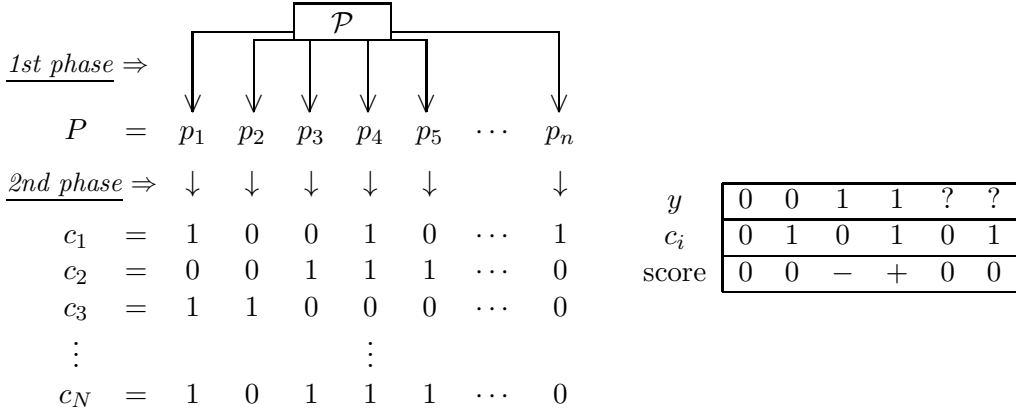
$\mathcal{P}$

1st phase $\Rightarrow$

$P = p_1 \quad p_2 \quad p_3 \quad p_4 \quad p_5 \quad \cdots \quad p_n$

2nd phase $\Rightarrow$ $\downarrow \quad \downarrow \quad \downarrow \quad \downarrow \quad \downarrow \quad \downarrow$

$c_1 = 1 \quad 0 \quad 0 \quad 1 \quad 0 \quad \cdots \quad 1$

$c_2 = 0 \quad 0 \quad 1 \quad 1 \quad 1 \quad \cdots \quad 0$

$c_3 = 1 \quad 1 \quad 0 \quad 0 \quad 0 \quad \cdots \quad 0$

$\vdots \quad \vdots$

$c_N = 1 \quad 0 \quad 1 \quad 1 \quad 1 \quad \cdots \quad 0$

| $y$ | 0 | 0 | 1 | 1 | ? | ? |
|---|---|---|---|---|---|---|
| $c_i$ | 0 | 1 | 0 | 1 | 0 | 1 |
| score | 0 | 0 | $-$ | $+$ | 0 | 0 |